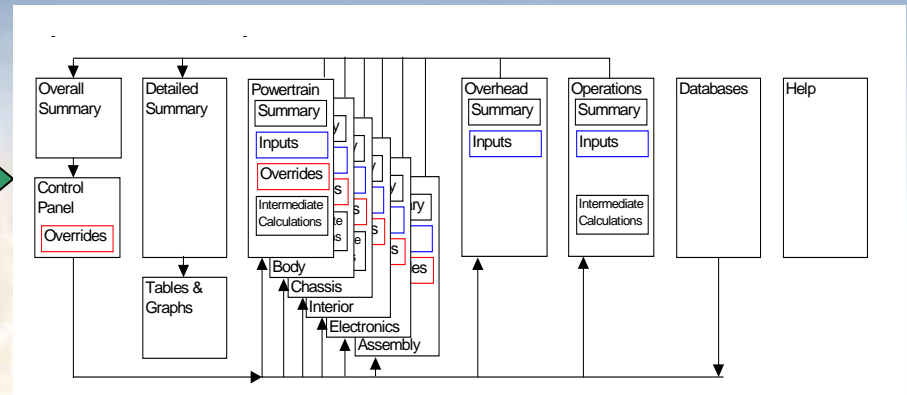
Overall Summary

Control Panel

Overrides

Detailed Summary

Tables & Graphs

Powertrain

Summary

Inputs

Overrides

Intermediate Calculations

Body

Chassis

Interior

Electronics

Assembly

Overhead

Summary

Inputs

Operations

Summary

Inputs

Intermediate Calculations

Databases

Help